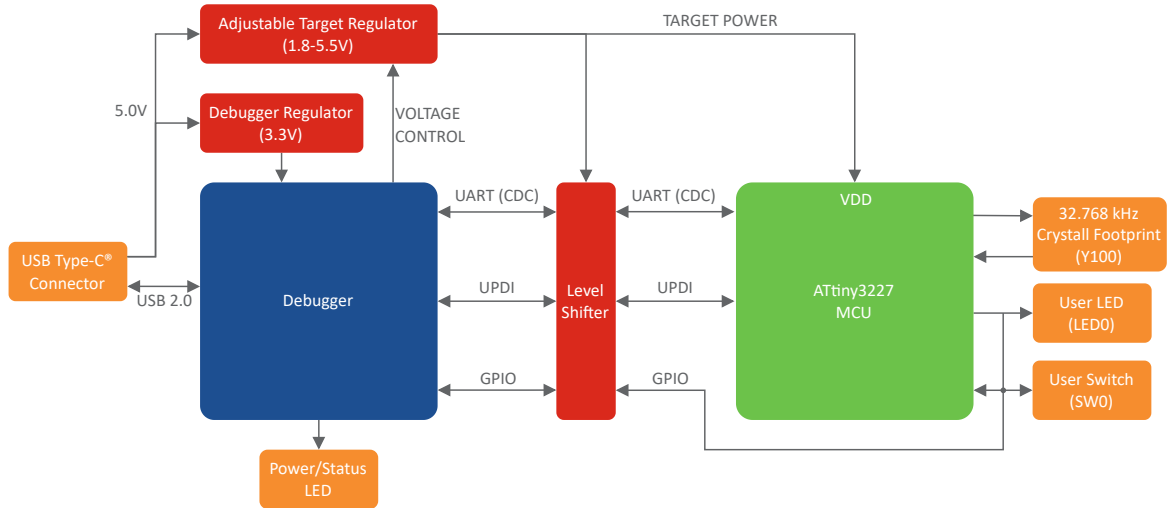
Adjustable Target Regulator (1.8-5.5V)

TARGET POWER

5.0V

Debugger Regulator (3.3V)

VOLTAGE CONTROL

USB Type-C® Connector

USB 2.0

Debugger

UART (CDC)

UPDI

GPIO

Level Shifter

UART (CDC)

UPDI

GPIO

VDD

ATtiny3227 MCU

32.768 kHz Crystall Footprint (Y100)

User LED (LED0)

User Switch (SW0)

Power/Status LED